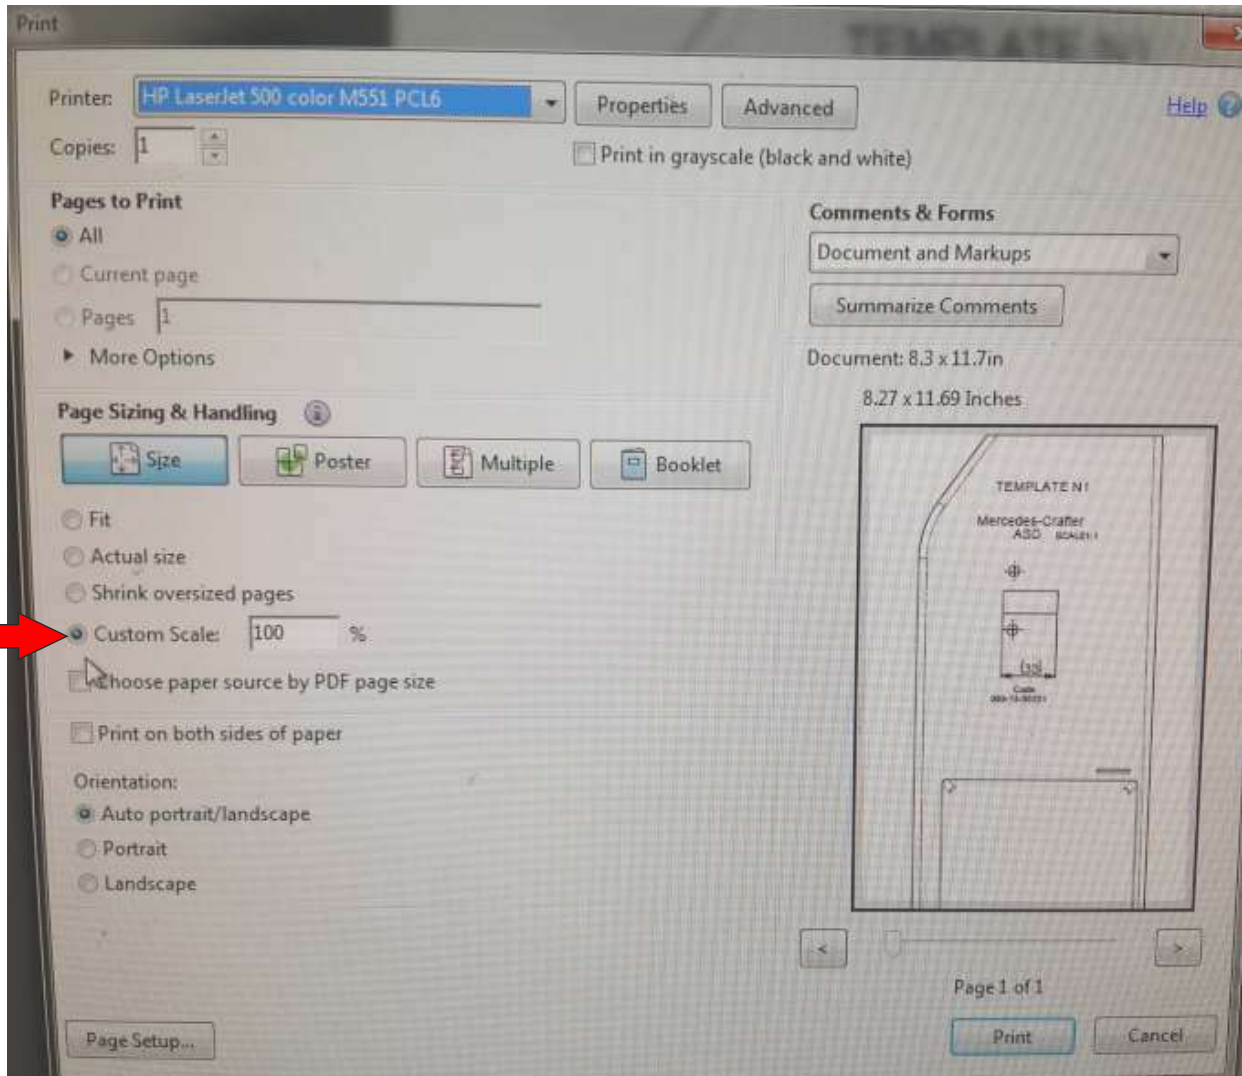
Print

TEMPLATE N1

Printer: HP LaserJet 500 color M551 PCL6

Properties

Advanced

Help

Copies: 1

Print in grayscale (black and white)

Pages to Print

All

Current page

Pages 1

More Options

Comments & Forms

Document and Markups

Summarize Comments

Document: 8.3 x 11.7in

8.27 x 11.69 Inches

Page Sizing & Handling

Size

Poster

Multiple

Booklet

Fit

Actual size

Shrink oversized pages

Custom Scale: 100 %

Choose paper source by PDF page size

Print on both sides of paper

Orientation:

Auto portrait/landscape

Portrait

Landscape

TEMPLATE N1

Mercedes-Crafter
ASO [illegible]

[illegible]

Code
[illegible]

<

>

Page 1 of 1

Page Setup...

Print

Cancel